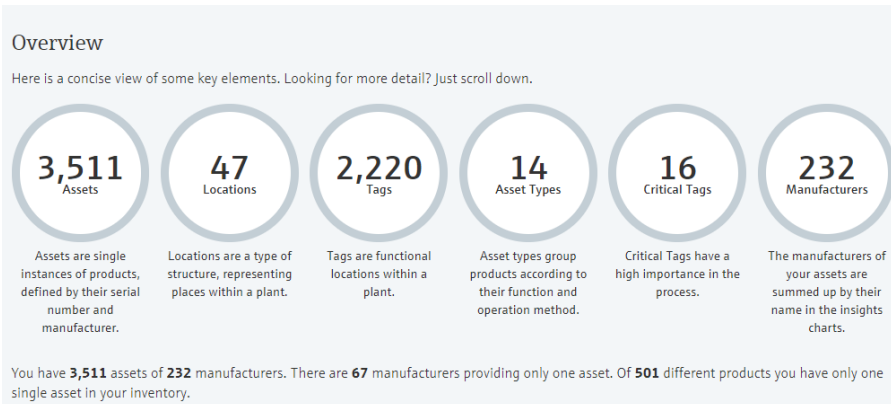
Overview

Here is a concise view of some key elements. Looking for more detail? Just scroll down.

3,511
Assets

Assets are single instances of products, defined by their serial number and manufacturer.

47
Locations

Locations are a type of structure, representing places within a plant.

2,220
Tags

Tags are functional locations within a plant.

14
Asset Types

Asset types group products according to their function and operation method.

16
Critical Tags

Critical Tags have a high importance in the process.

232
Manufacturers

The manufacturers of your assets are summed up by their name in the insights charts.

You have **3,511** assets of **232** manufacturers. There are **67** manufacturers providing only one asset. Of **501** different products you have only one single asset in your inventory.